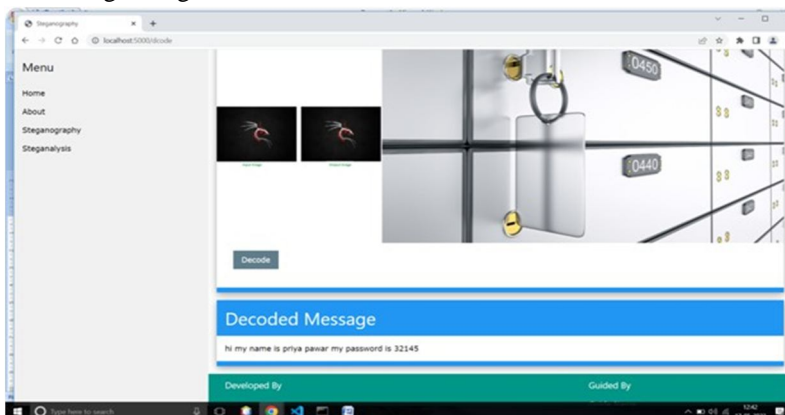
Steganography

localhost:5000/decode

Menu

Home

About

Steganography

Steganalysis

Input Image

Output Image

0450

0440

Decode

Decoded Message

hi my name is priya pawar my password is 32145

Developed By

Guided By

Type here to search

12:42